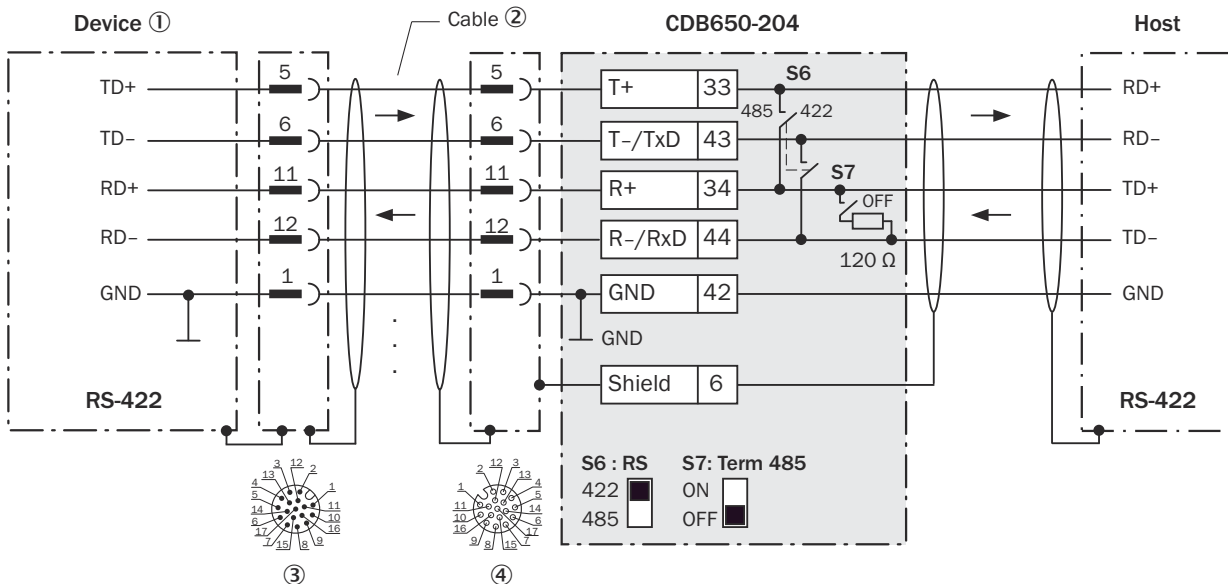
Device ①
Cable ②
CDB650-204
Host

TD+
TD–
RD+
RD–
GND

5
6
11
12
1

5
6
11
12
1

T+ 33
T–/TxD 43
R+ 34
R–/RxD 44
GND 42
Shield 6

S6
485 422
S7
OFF
120 Ω
GND

RD+
RD–
TD+
TD–
GND

RS-422
RS-422

S6 : RS
422
485
S7: Term 485
ON
OFF

3 12 2 13 4 1 5 11 14 10 6 16 17 7 15 8 9
2 12 3 13 1 4 5 11 14 10 6 16 17 9 8 15 7

③
④